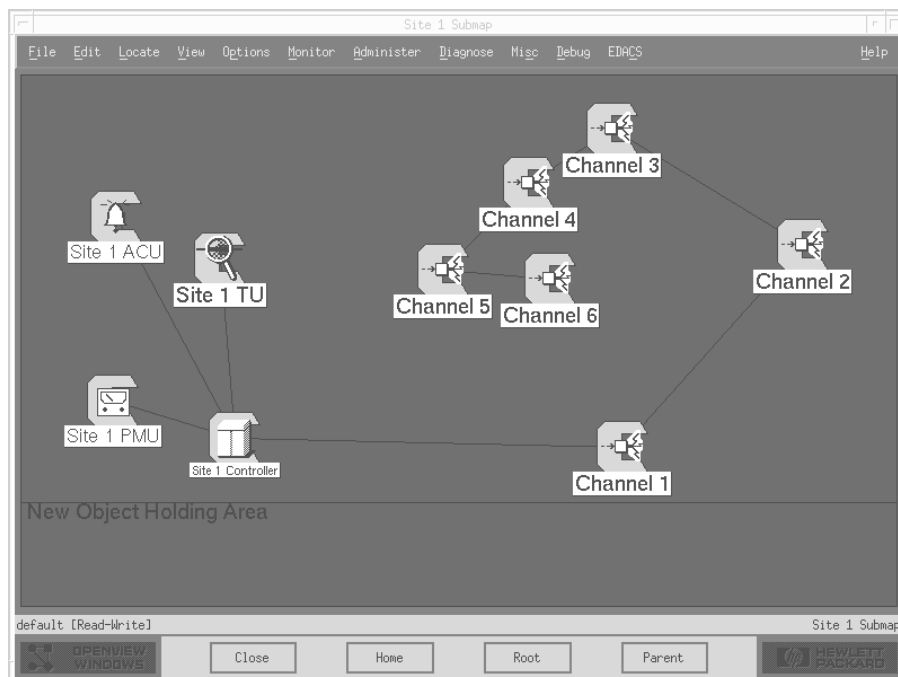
Site 1 Submap

File Edit Locate View Options Monitor Administer Diagnose Misc Debug EDACS Help

Channel 3

Channel 4

Site 1 ACU

Site 1 TU

Channel 5

Channel 6

Channel 2

Site 1 PMU

Site 1 Controller

Channel 1

New Object Holding Area

default [Read-Write]

Site 1 Submap

OPENVIEW WINDOWS

Close

Home

Root

Parent

HEWLETT PACKARD